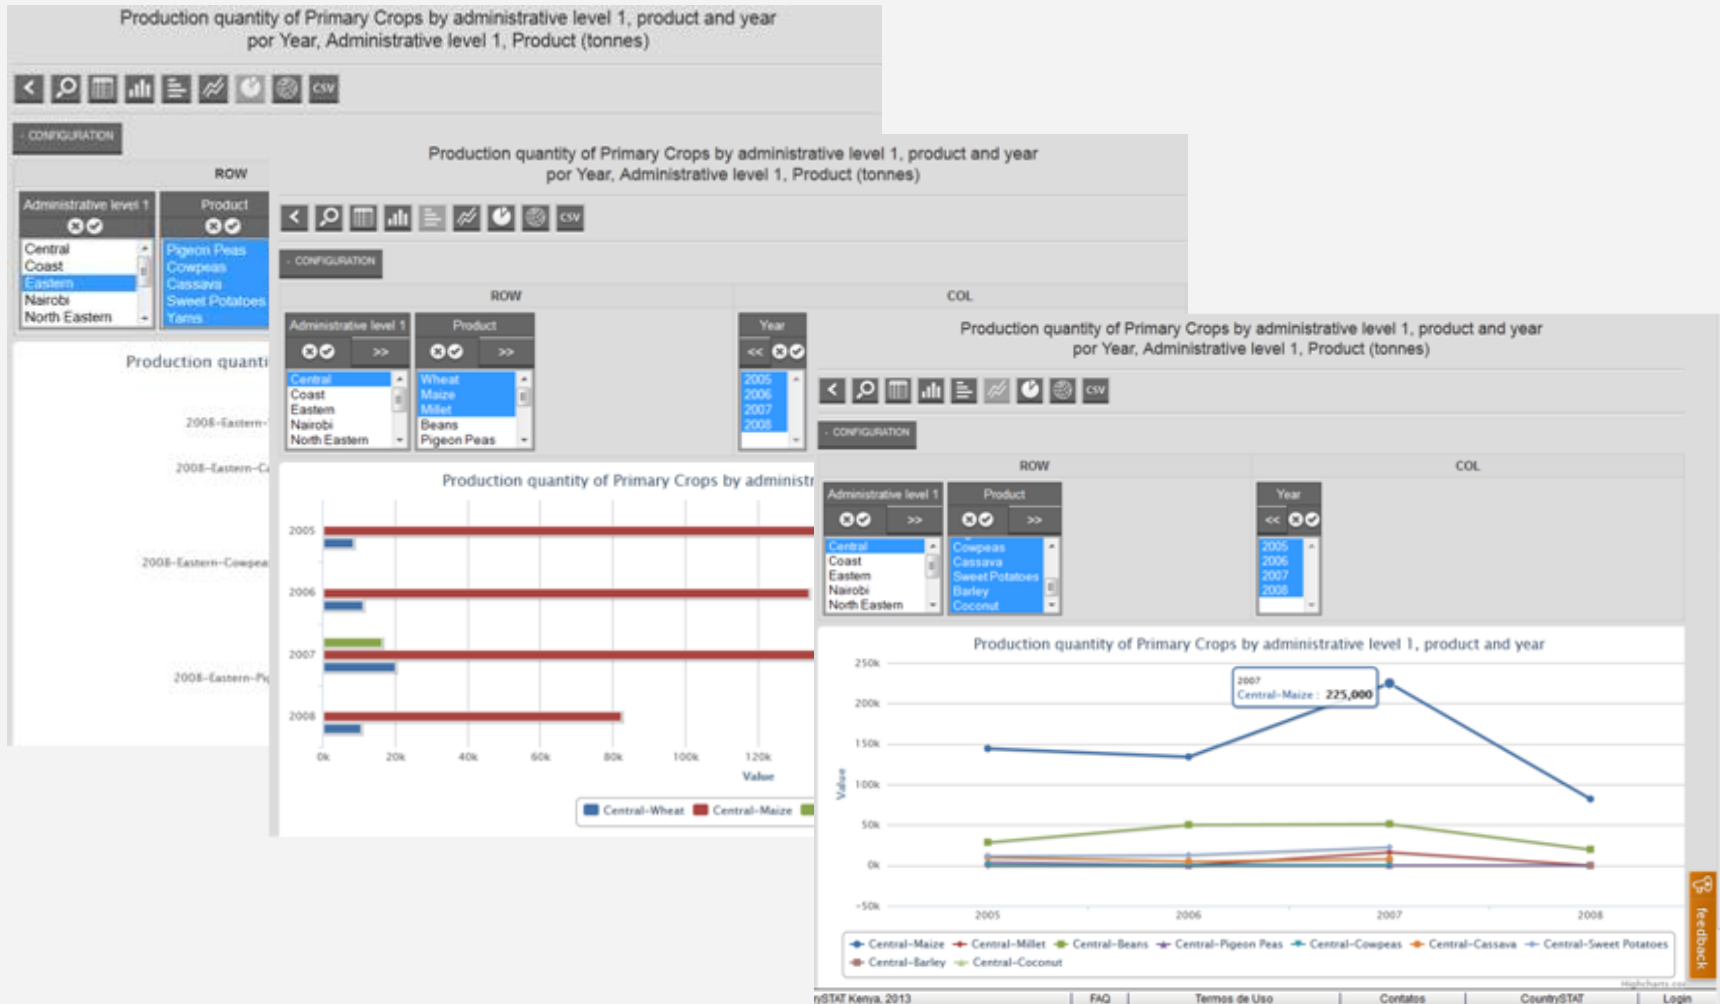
Production quantity of Primary Crops by administrative level 1, product and year
por Year, Administrative level 1, Product (tonnes)

CSV

CONFIGURATION

ROW

| Administrative level 1 | Product |
|---|---|
| Central | Pigeon Peas |
| Coast | Cowpeas |
| Eastern | Cassava |
| Nairobi | Sweet Potatoes |
| North Eastern | Yams |

Production quanti

2008-Eastern-

2008-Eastern-C

2008-Eastern-Cowpea

2008-Eastern-Pi

Production quantity of Primary Crops by administrative level 1, product and year
por Year, Administrative level 1, Product (tonnes)

CSV

CONFIGURATION

ROW

COL

| Administrative level 1 | Product | Year |
|---|---|---|
| Central | Wheat | 2005 |
| Coast | Maize | 2006 |
| Eastern | Millet | 2007 |
| Nairobi | Beans | 2008 |
| North Eastern | Pigeon Peas | |

>>

<<

Production quantity of Primary Crops by administr

2005
2006
2007
2008

0k 20k 40k 60k 80k 100k 120k
Value

Central-Wheat Central-Maize

Production quantity of Primary Crops by administrative level 1, product and year
por Year, Administrative level 1, Product (tonnes)

CSV

CONFIGURATION

ROW

COL

| Administrative level 1 | Product | Year |
|---|---|---|
| Central | Cowpeas | 2005 |
| Coast | Cassava | 2006 |
| Eastern | Sweet Potatoes | 2007 |
| Nairobi | Barley | 2008 |
| North Eastern | Coconut | |

>>

<<

Production quantity of Primary Crops by administrative level 1, product and year

250k
200k
150k
100k
50k
0k
-50k

Value

2007
Central-Maize : 225,000

2005 2006 2007 2008

Central-Maize Central-Millet Central-Beans Central-Pigeon Peas Central-Cowpeas Central-Cassava Central-Sweet Potatoes Central-Barley Central-Coconut

Highcharts.com

feedback

ySTAT Kenya, 2013 | FAQ | Termos de Uso | Contatos | CountrySTAT | Login